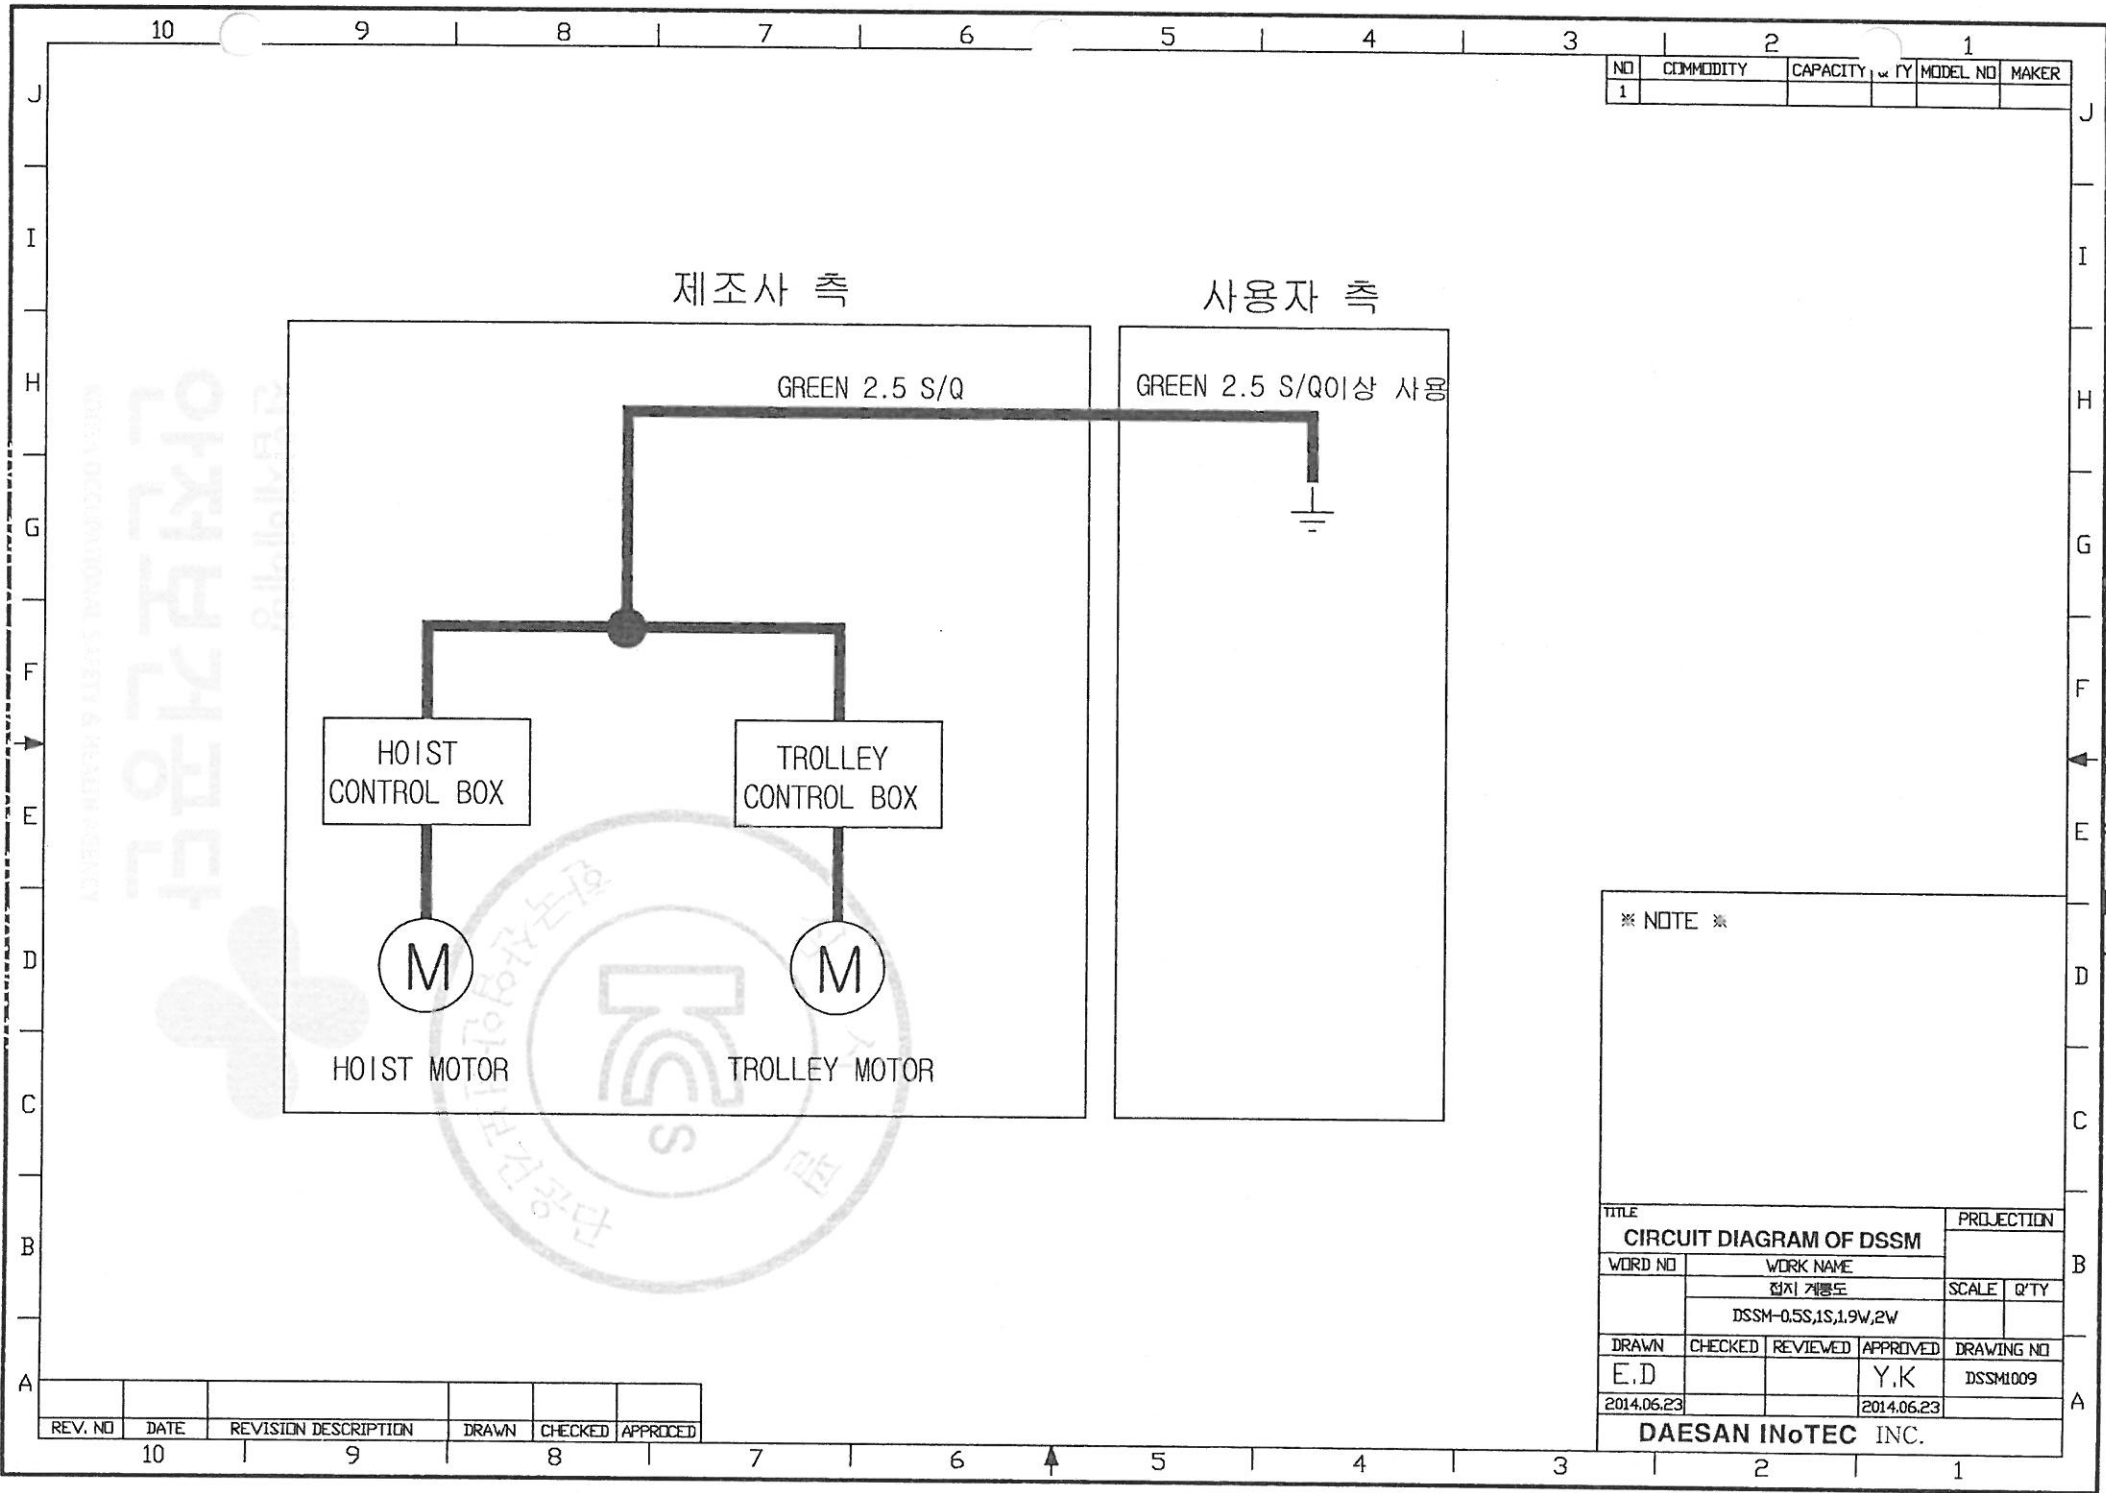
10 9 8 7 6 5 4 3 2 1

| NO | COMMODITY | CAPACITY | Q'TY | MODEL NO | MAKER |
|---|---|---|---|---|---|
| 1 | | | | | |

J I H G F E D C B A

제조사 측

사용자 측

GREEN 2.5 S/Q

GREEN 2.5 S/Q이상 사용

HOIST CONTROL BOX

TROLLEY CONTROL BOX

M

M

HOIST MOTOR

TROLLEY MOTOR

※ NOTE ※

| TITLE CIRCUIT DIAGRAM OF DSSM | | | | PROJECTION |
|---|---|---|---|---|
| WORD NO | WORK NAME 접지 계통도 DSSM-0.5S,1S,1.9W,2W | | | SCALE | Q'TY |
| DRAWN | CHECKED | REVIEWED | APPROVED | DRAWING NO |
| E.D 2014.06.23 | | | Y.K 2014.06.23 | DSSM1009 |

DAESAN INoTEC INC.

| REV. NO | DATE | REVISION DESCRIPTION | DRAWN | CHECKED | APPROCED |
|---|---|---|---|---|---|
| | | | | | |

10 9 8 7 6 5 4 3 2 1